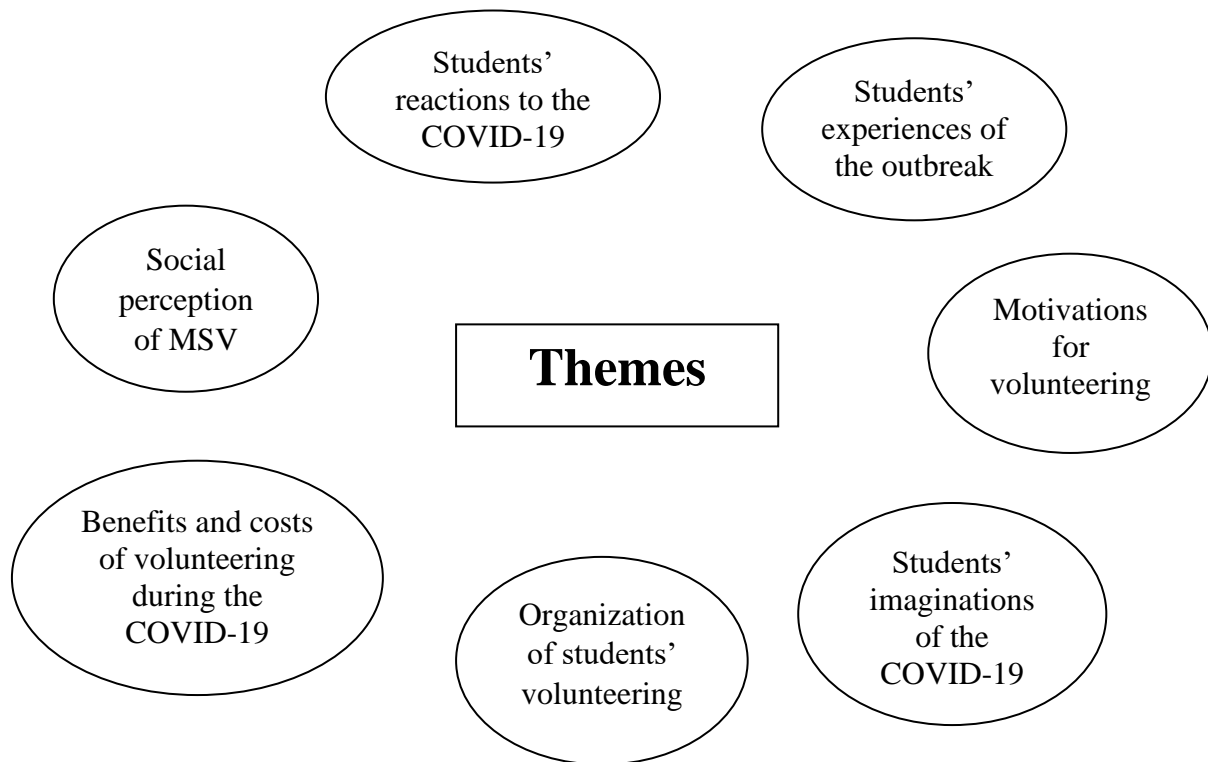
Students' reactions to the COVID-19

Students' experiences of the outbreak

Social perception of MSV

Themes

Motivations for volunteering

Benefits and costs of volunteering during the COVID-19

Organization of students' volunteering

Students' imaginations of the COVID-19